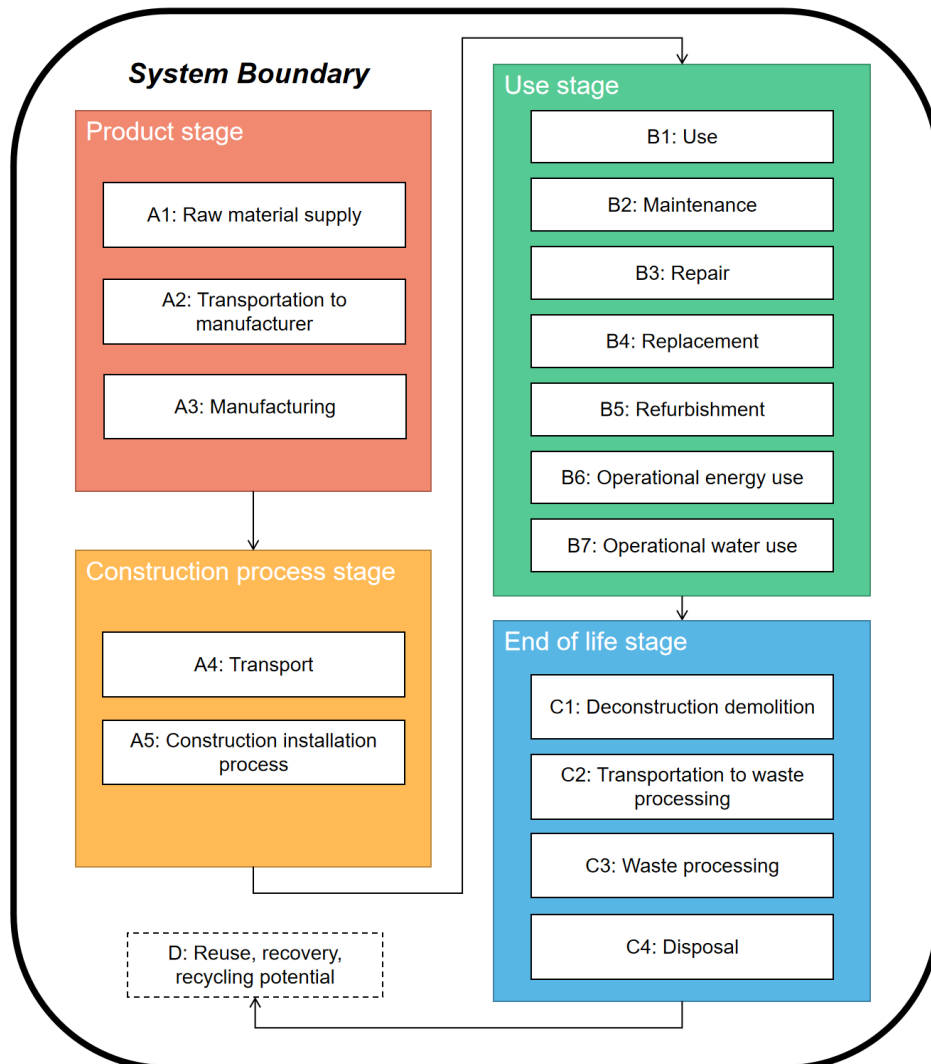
System Boundary

Product stage

A1: Raw material supply

A2: Transportation to manufacturer

A3: Manufacturing

Construction process stage

A4: Transport

A5: Construction installation process

D: Reuse, recovery, recycling potential

Use stage

B1: Use

B2: Maintenance

B3: Repair

B4: Replacement

B5: Refurbishment

B6: Operational energy use

B7: Operational water use

End of life stage

C1: Deconstruction demolition

C2: Transportation to waste processing

C3: Waste processing

C4: Disposal